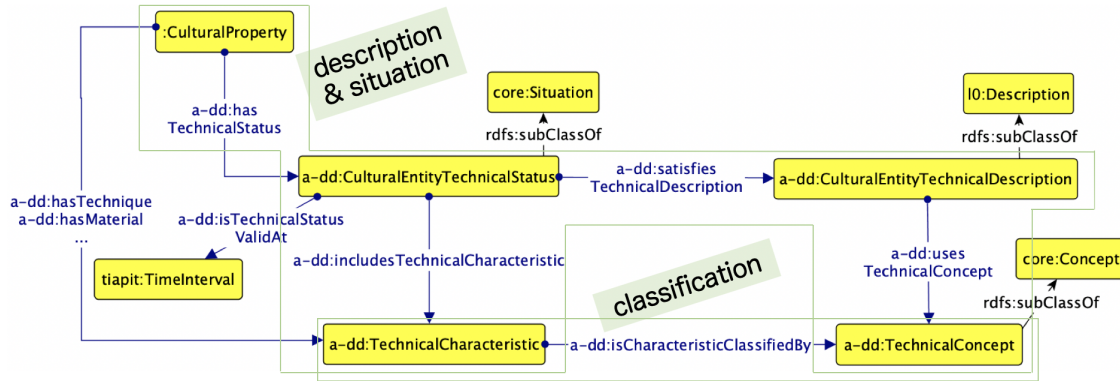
:CulturalProperty

description & situation

core:Situation

l0:Description

a-dd:has TechnicalStatus

rdfs:subClassOf

rdfs:subClassOf

a-dd:hasTechnique
a-dd:hasMaterial
...

a-dd:CulturalEntityTechnicalStatus

a-dd:satisfies TechnicalDescription

a-dd:CulturalEntityTechnicalDescription

a-dd:isTechnicalStatus ValidAt

tiapit:TimeInterval

a-dd:includesTechnicalCharacteristic

classification

a-dd:uses TechnicalConcept

core:Concept

rdfs:subClassOf

a-dd:TechnicalCharacteristic

a-dd:isCharacteristicClassifiedBy

a-dd:TechnicalConcept